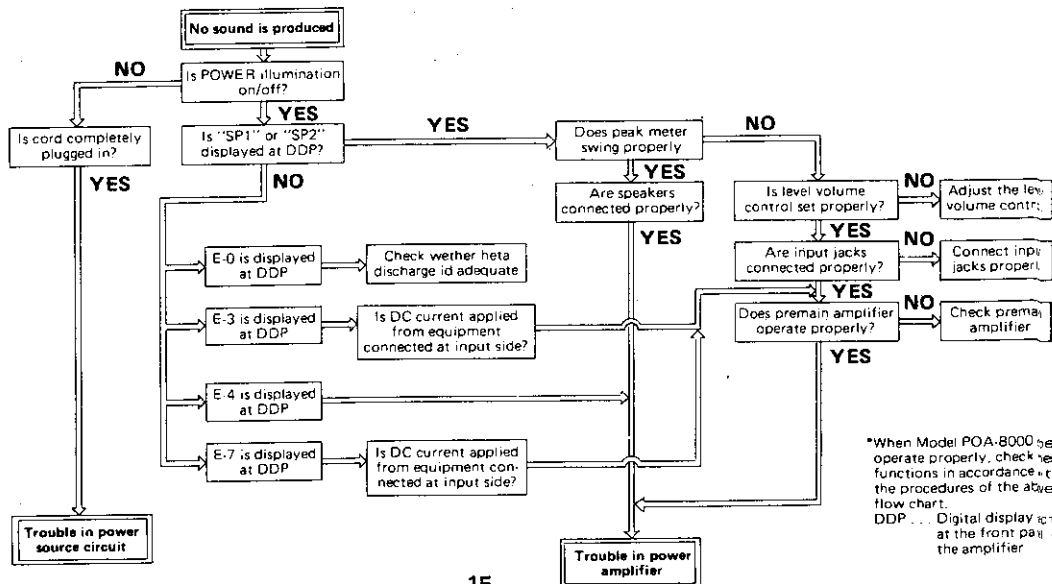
No sound is produced

NO

Is POWER illumination on/off?

YES

Is cord completely plugged in?

YES

Is "SP1" or "SP2" displayed at DDP?

YES

NO

Does peak meter swing properly

NO

YES

Are speakers connected properly?

YES

Is level volume control set properly?

NO

Adjust the lev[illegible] volume contr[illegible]

YES

Are input jacks connected properly?

NO

Connect inp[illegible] jacks propert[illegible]

YES

Does premain amplifier operate properly?

NO

Check prema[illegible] amplifier

YES

E-0 is displayed at DDP

Check wether heta discharge id adequate

E-3 is displayed at DDP

Is DC current applied from equipment connected at input side?

E-4 is displayed at DDP

E-7 is displayed at DDP

Is DC current applied from equipment connected at input side?

*When Model POA-8000 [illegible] operate properly, check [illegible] functions in accordance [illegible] the procedures of the ab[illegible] flow chart.
DDP . . . Digital display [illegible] at the front pa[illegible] the amplifier

Trouble in power source circuit

Trouble in power amplifier

15